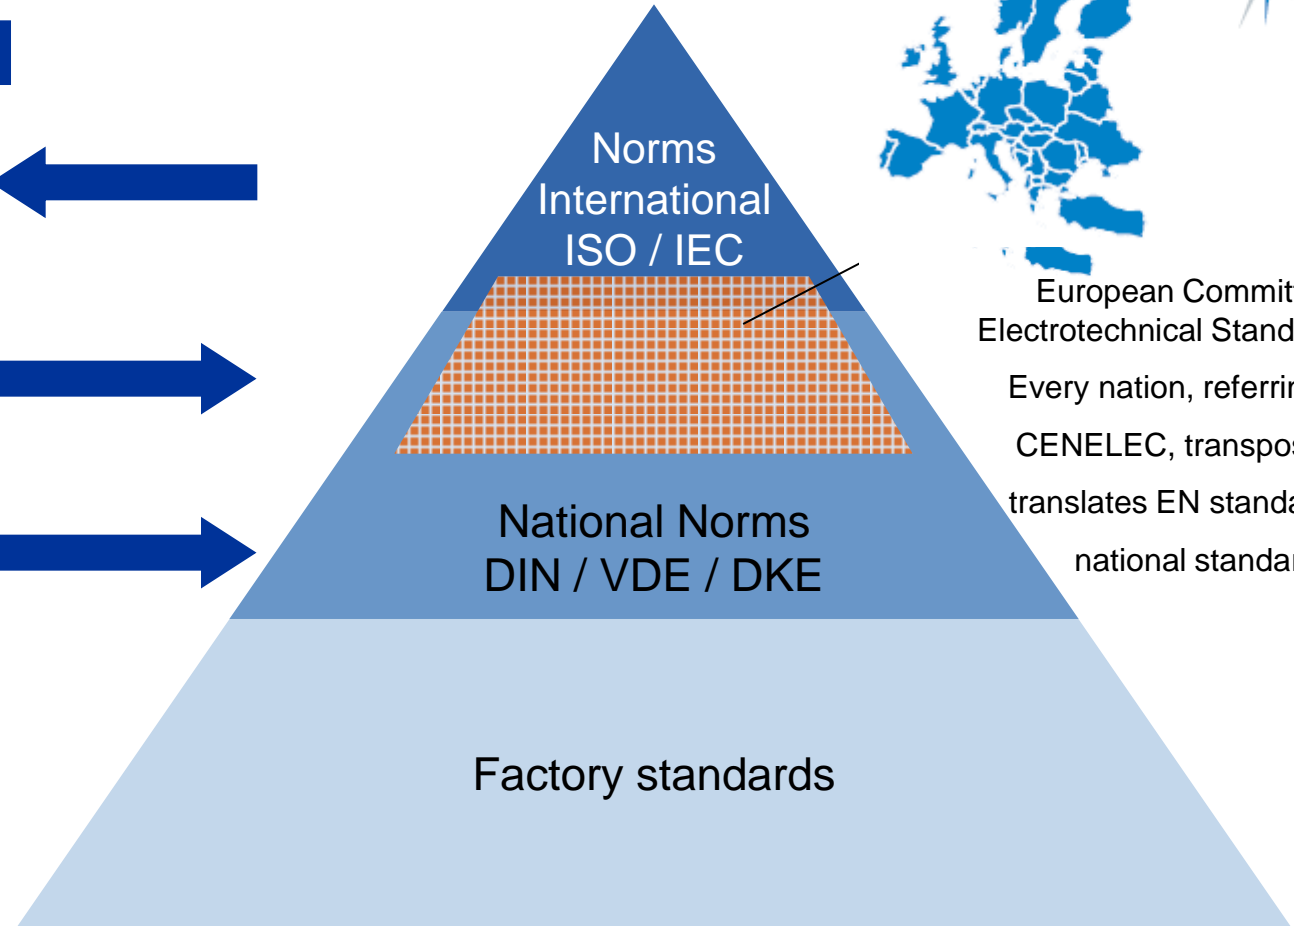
Norms
International
ISO / IEC

National Norms
DIN / VDE / DKE

Factory standards

European Commit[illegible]
Electrotechnical Stand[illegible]

Every nation, referrin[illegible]

CENELEC, transpos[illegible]

translates EN standa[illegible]

national standar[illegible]